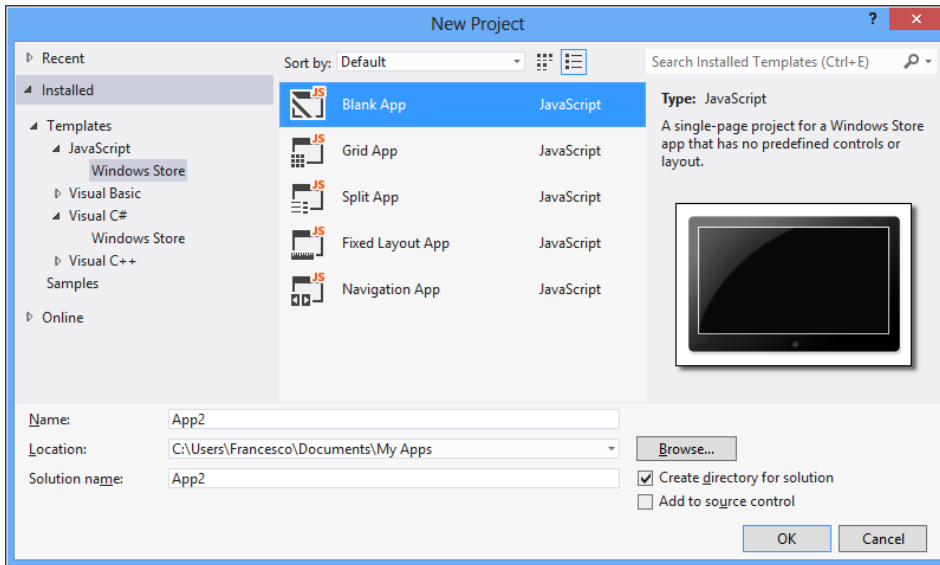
New Project

?

Recent

Installed

Templates

JavaScript

Windows Store

Visual Basic

Visual C#

Windows Store

Visual C++

Samples

Online

Sort by: Default

Search Installed Templates (Ctrl+E)

JS Blank App JavaScript

JS Grid App JavaScript

JS Split App JavaScript

JS Fixed Layout App JavaScript

JS Navigation App JavaScript

Type: JavaScript

A single-page project for a Windows Store app that has no predefined controls or layout.

Name: App2

Location: C:\Users\Francesco\Documents\My Apps

Browse...

Solution name: App2

Create directory for solution

Add to source control

OK

Cancel